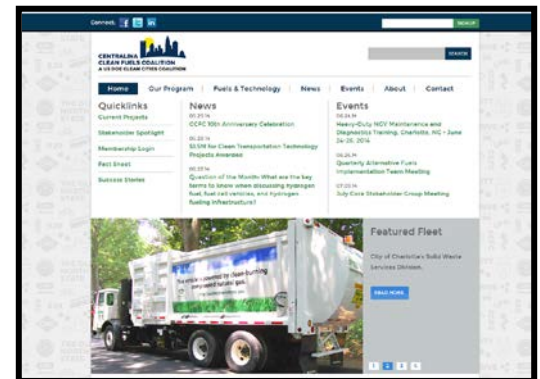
Connect: f t in

SIGNUP

CENTRALINA CLEAN FUELS COALITION
A US DOE CLEAN CITIES COALITION

SEARCH

Home | Our Program | Fuels & Technology | News | Events | About | Contact

Quicklinks
Current Projects
Stakeholder Spotlight
Membership Login
Fact Sheet
Success Stories

News
06.30.14
CCFC 10th Anniversary Celebration
06.30.14
$1.5M for Clean Transportation Technology Projects Awarded
06.27.14
Question of the Month: What are the key terms to know when discussing hydrogen fuel, fuel cell vehicles, and hydrogen fueling infrastructure?

Events
06.24.14
Heavy-Duty NGV Maintenance and Diagnostics Training, Charlotte, NC - June 24-25, 2014
06.26.14
Quarterly Alternative Fuels Implementation Team Meeting
07.20.14
July Core Stakeholder Group Meeting

This vehicle is powered by clean-burning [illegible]

Featured Fleet
City of Charlotte's Solid Waste Services Division.

READ MORE

1 2 3 4